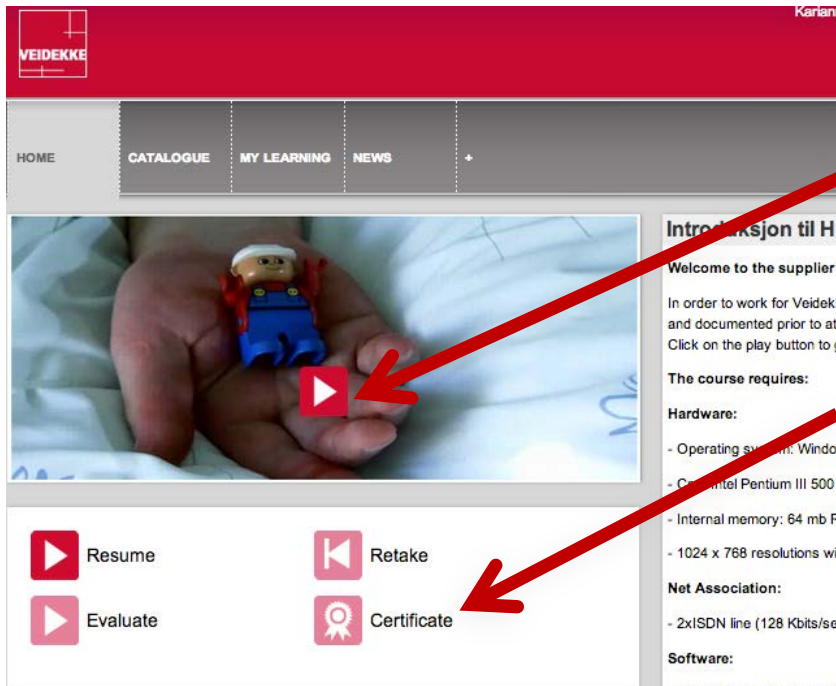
Karian

VEIDEKKE

HOME
CATALOGUE
MY LEARNING
NEWS
+

Resume
Retake
Evaluate
Certificate

Introd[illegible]ksjon til H

Welcome to the supplier

In order to work for Veidek and documented prior to at Click on the play button to

The course requires:

Hardware:

- Operating sy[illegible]m: Windo

- C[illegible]ntel Pentium III 500

- Internal memory: 64 mb R

- 1024 x 768 resolutions wi

Net Association:

- 2xISDN line (128 Kbits/se

Software: